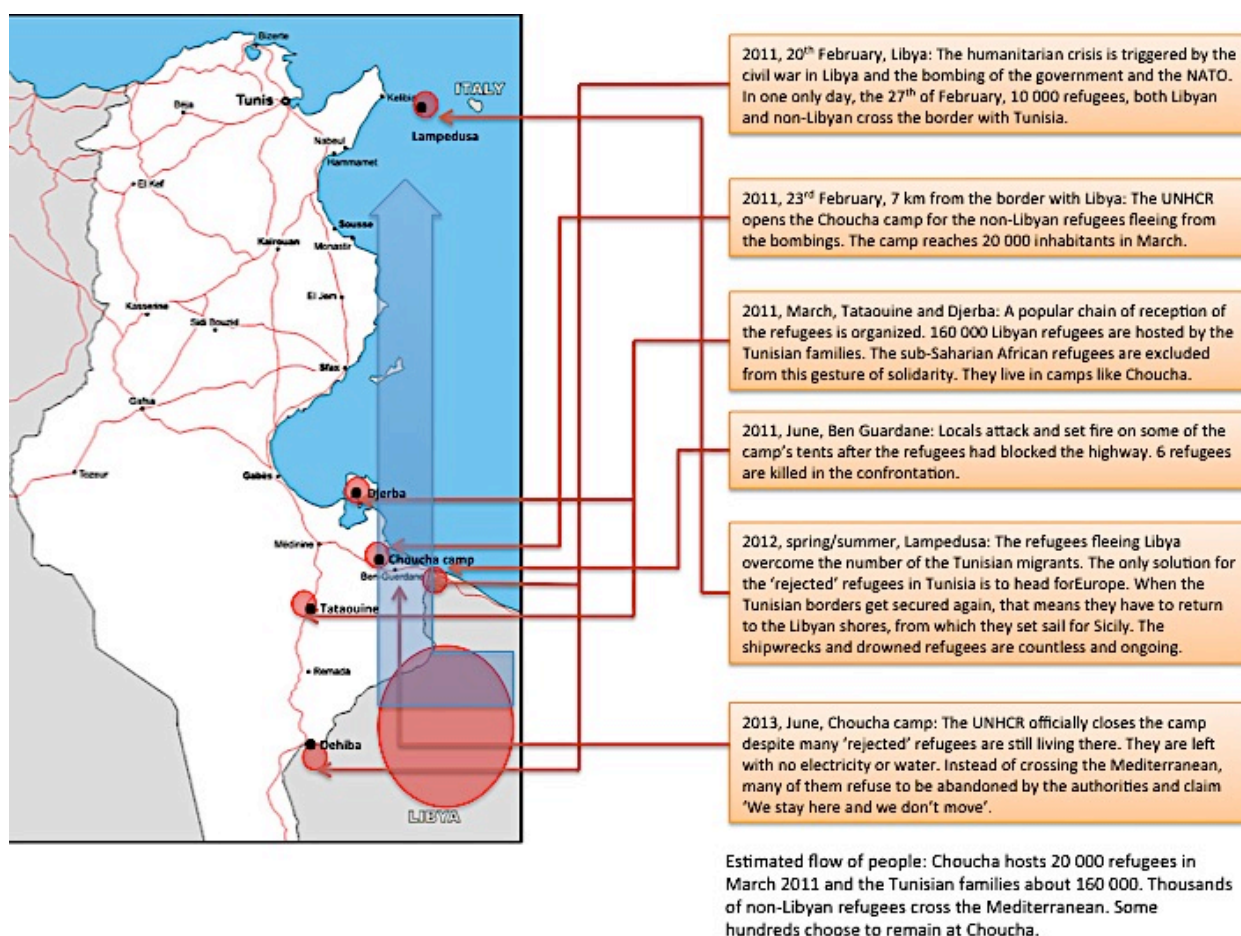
Bizerte

ITALY

Tunis

Kelibia

Lampedusa

Beja

Nabeul

Hammamet

El Kef

Sousse

Kairouan

Monastir

Kasserine

El Jem

Sidi Bouzid

Sfax

Gafsa

Tozeur

Gabes

Djerba

Médinine

Choucha camp

Ben Guardane

Tataouine

Remada

Dehiba

LIBYA

2011, 20$^{th}$ February, Libya: The humanitarian crisis is triggered by the civil war in Libya and the bombing of the government and the NATO. In one only day, the 27$^{th}$ of February, 10 000 refugees, both Libyan and non-Libyan cross the border with Tunisia.

2011, 23$^{rd}$ February, 7 km from the border with Libya: The UNHCR opens the Choucha camp for the non-Libyan refugees fleeing from the bombings. The camp reaches 20 000 inhabitants in March.

2011, March, Tataouine and Djerba: A popular chain of reception of the refugees is organized. 160 000 Libyan refugees are hosted by the Tunisian families. The sub-Saharian African refugees are excluded from this gesture of solidarity. They live in camps like Choucha.

2011, June, Ben Guardane: Locals attack and set fire on some of the camp's tents after the refugees had blocked the highway. 6 refugees are killed in the confrontation.

2012, spring/summer, Lampedusa: The refugees fleeing Libya overcome the number of the Tunisian migrants. The only solution for the 'rejected' refugees in Tunisia is to head forEurope. When the Tunisian borders get secured again, that means they have to return to the Libyan shores, from which they set sail for Sicily. The shipwrecks and drowned refugees are countless and ongoing.

2013, June, Choucha camp: The UNHCR officially closes the camp despite many 'rejected' refugees are still living there. They are left with no electricity or water. Instead of crossing the Mediterranean, many of them refuse to be abandoned by the authorities and claim 'We stay here and we don't move'.

Estimated flow of people: Choucha hosts 20 000 refugees in March 2011 and the Tunisian families about 160 000. Thousands of non-Libyan refugees cross the Mediterranean. Some hundreds choose to remain at Choucha.